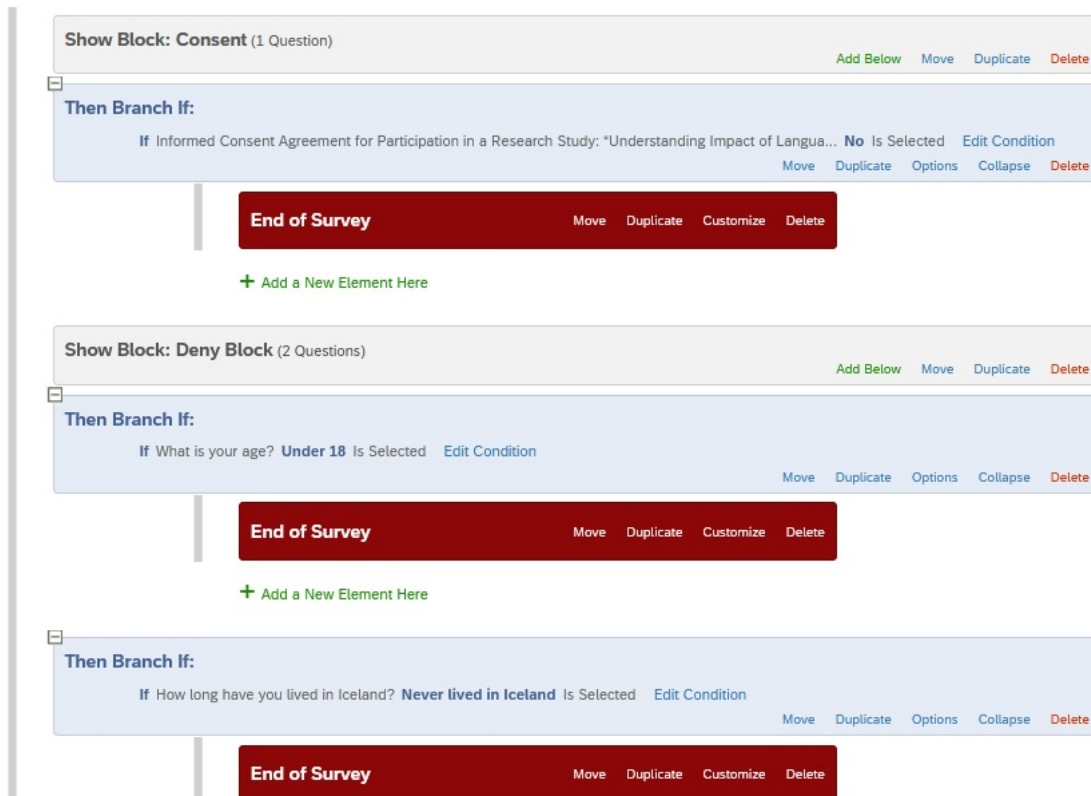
Show Block: Consent (1 Question)

Add Below Move Duplicate Delete

Then Branch If:

If Informed Consent Agreement for Participation in a Research Study: "Understanding Impact of Langua... No Is Selected Edit Condition

Move Duplicate Options Collapse Delete

End of Survey Move Duplicate Customize Delete

+ Add a New Element Here

Show Block: Deny Block (2 Questions)

Add Below Move Duplicate Delete

Then Branch If:

If What is your age? Under 18 Is Selected Edit Condition

Move Duplicate Options Collapse Delete

End of Survey Move Duplicate Customize Delete

+ Add a New Element Here

Then Branch If:

If How long have you lived in Iceland? Never lived in Iceland Is Selected Edit Condition

Move Duplicate Options Collapse Delete

End of Survey Move Duplicate Customize Delete